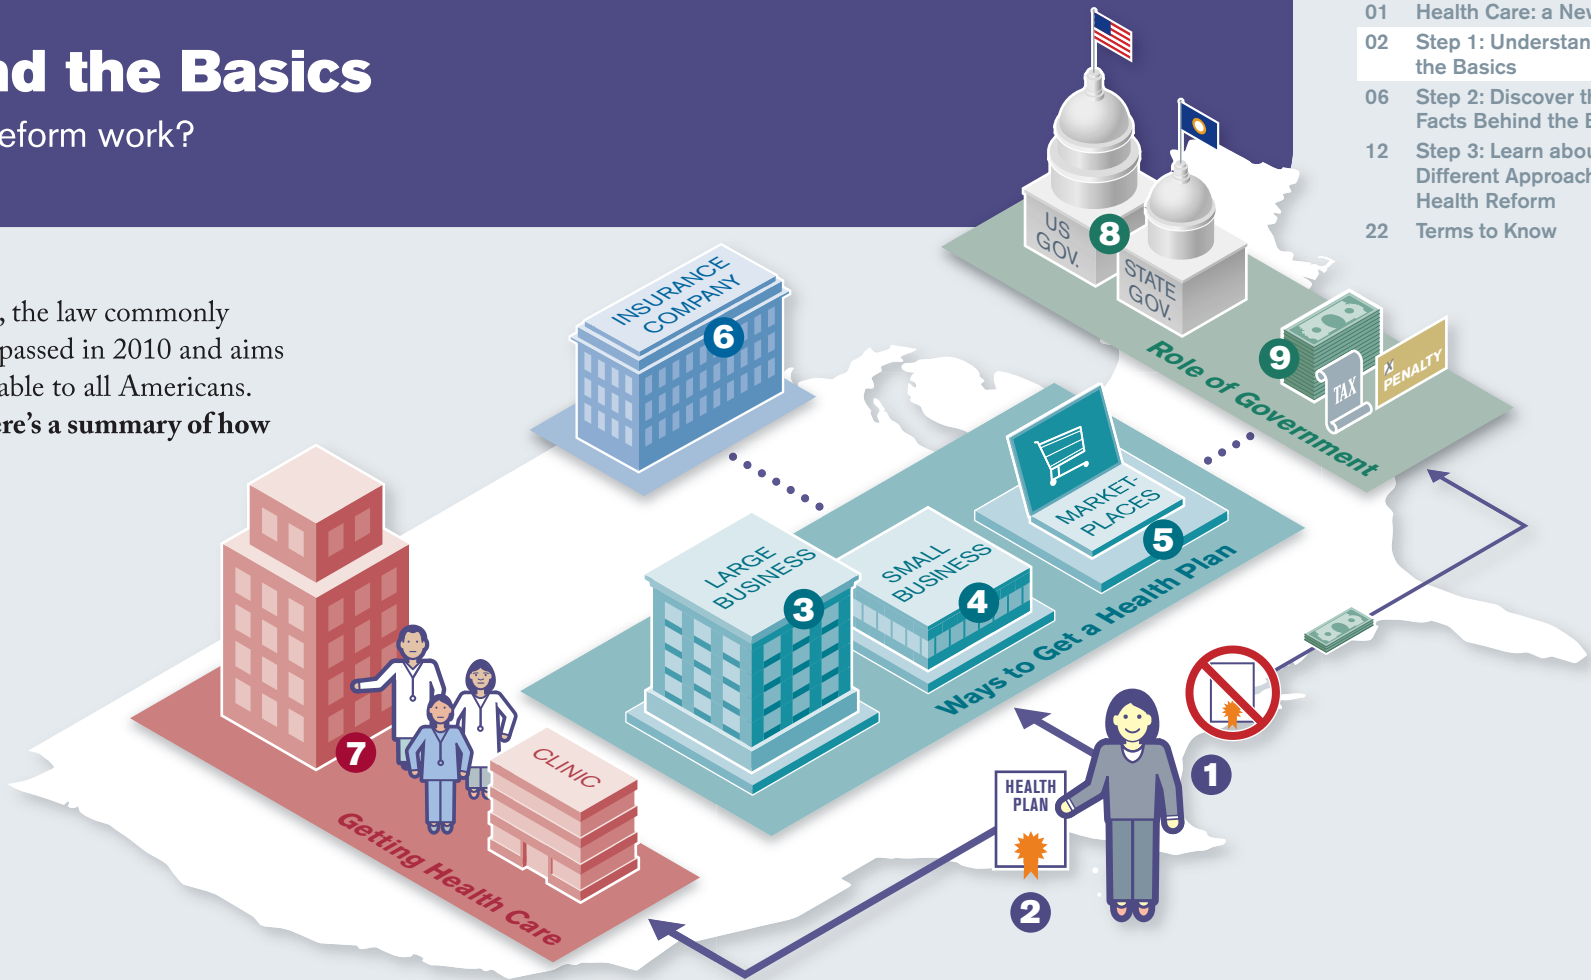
nd the Basics
eform work?

, the law commonly passed in 2010 and aims able to all Americans. re's a summary of how

01 Health Care: a Ne
02 Step 1: Understan the Basics
06 Step 2: Discover t Facts Behind the
12 Step 3: Learn abo Different Approac Health Reform
22 Terms to Know

INSURANCE COMPANY
6
US GOV.
8
STATE GOV.
9
TAX
PENALTY
Role of Government
LARGE BUSINESS
3
SMALL BUSINESS
4
MARKET-PLACES
5
Ways to Get a Health Plan
7
CLINIC
Getting Health Care
HEALTH PLAN
2
1